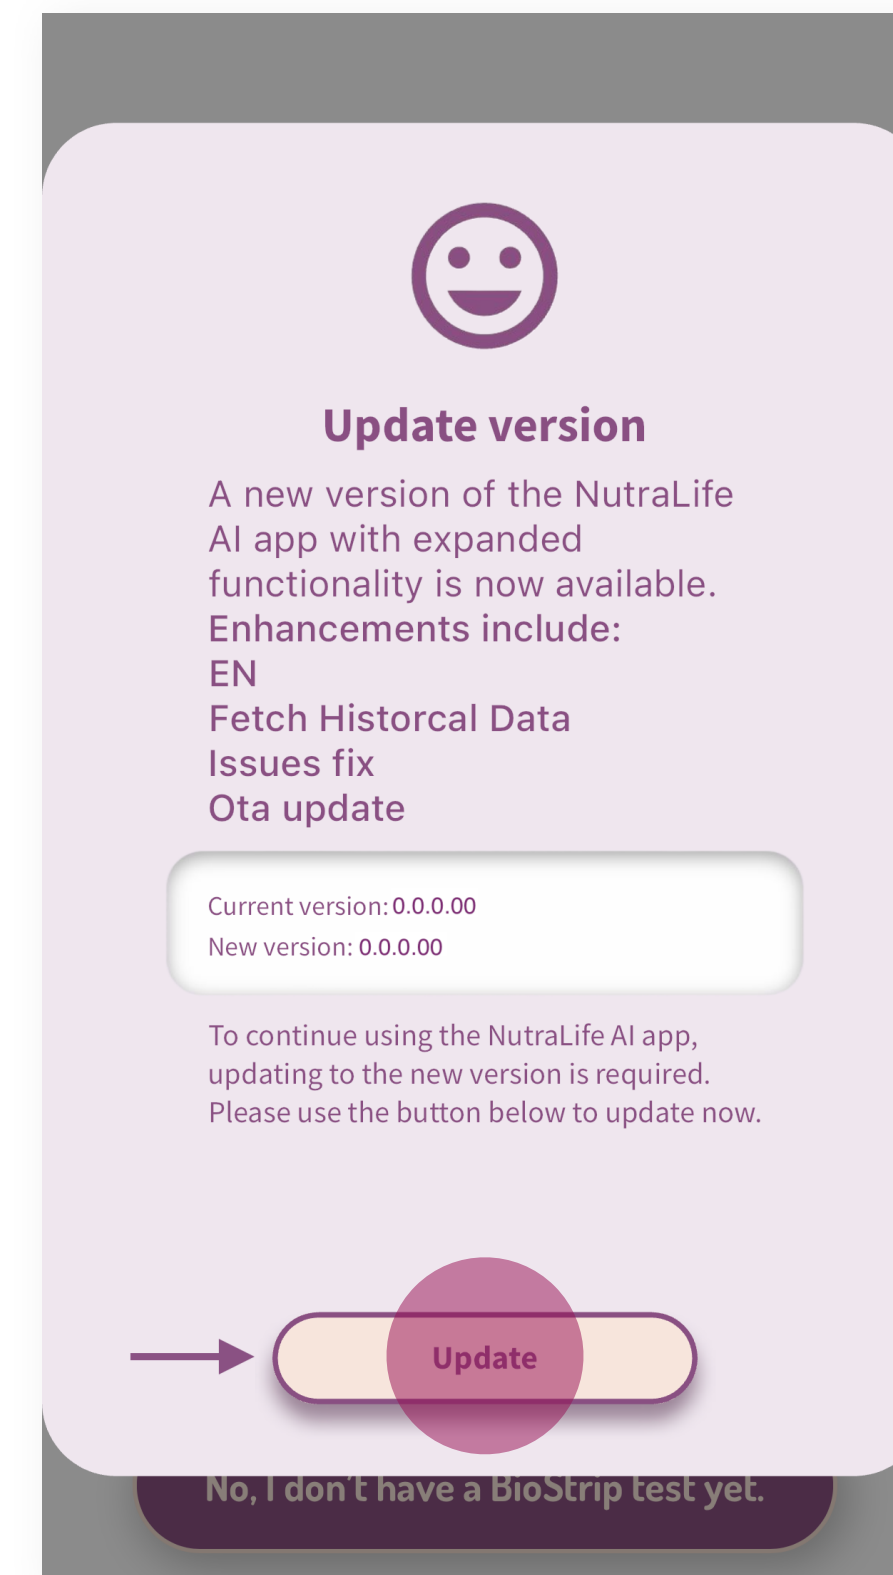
Update version

A new version of the NutraLife AI app with expanded functionality is now available.
Enhancements include:
EN
Fetch Historcal Data
Issues fix
Ota update

Current version: 0.0.0.00
New version: 0.0.0.00

To continue using the NutraLife AI app, updating to the new version is required. Please use the button below to update now.

Update

No, I don't have a BioStrip test yet.